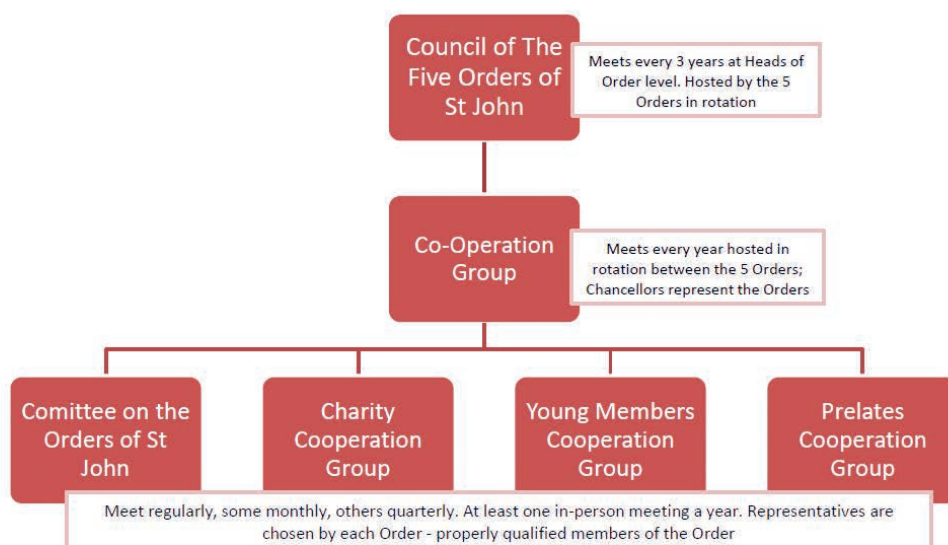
Council of The Five Orders of St John

Meets every 3 years at Heads of Order level. Hosted by the 5 Orders in rotation

Co-Operation Group

Meets every year hosted in rotation between the 5 Orders; Chancellors represent the Orders

Comittee on the Orders of St John

Charity Cooperation Group

Young Members Cooperation Group

Prelates Cooperation Group

Meet regularly, some monthly, others quarterly. At least one in-person meeting a year. Representatives are chosen by each Order - properly qualified members of the Order